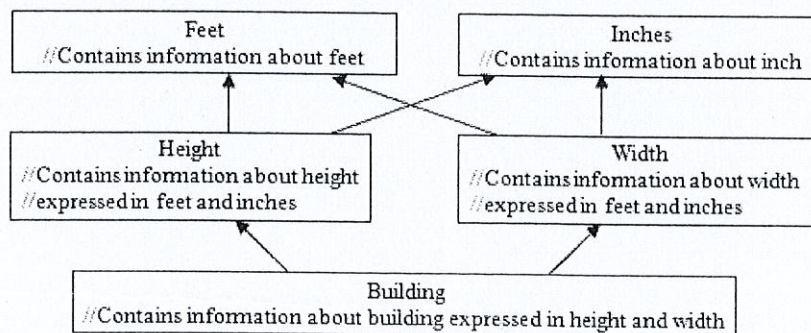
Feet
//Contains information about feet

Inches
//Contains information about inch

Height
//Contains information about height
//expressed in feet and inches

Width
//Contains information about width
//expressed in feet and inches

Building
//Contains information about building expressed in height and width